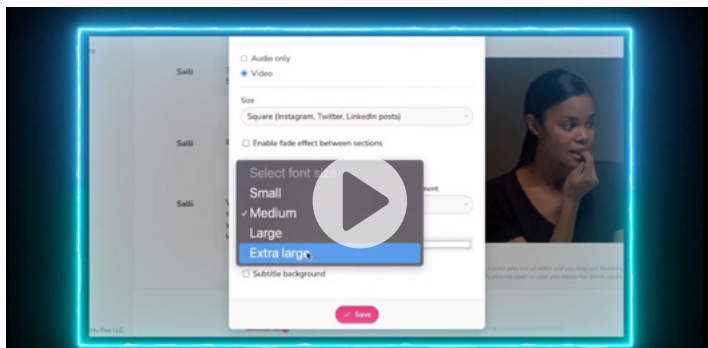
Salli

Salli

Salli

Audio only
Video

Size
Square (Instagram, Twitter, LinkedIn posts)

Enable fade effect between sections

Select font size
Small
✓ Medium
Large
Extra large

ment

Subtitle background

✓ Save